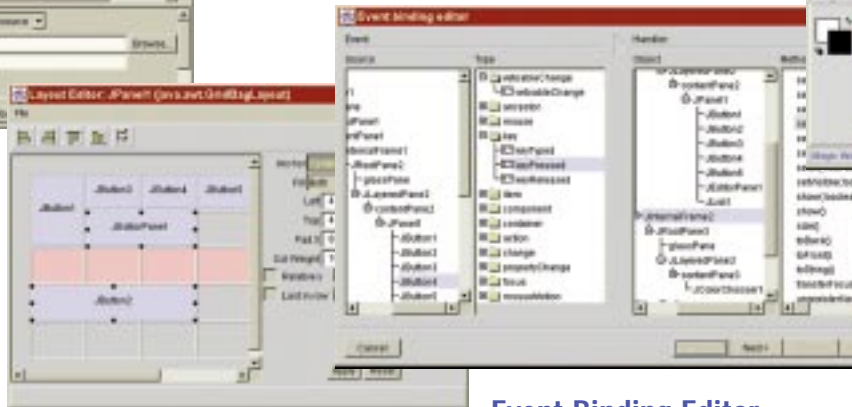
Browse...

Layout Editor: JPanel1 (java.awt.GridBagLayout)

File

JButton1

JButton3

JButton4

JButton5

JEditorPanel

JButton2

Relative

Last in row

Event binding editor

Event

Source

Type

vetoableChange

vetoableChange

ancestor

mouse

key

keyTyped

keyPressed

keyReleased

item

component

container

action

change

propertyChange

focus

mouseMotion

contentPane2

JPanel1

JButton1

JButton2

JButton3

JButton4

JButton5

Handler

Object

Method

contentPane2

JPanel1

JButton1

JButton2

JButton3

JButton4

JButton5

JEditorPane1

JList1

JInternalFrame2

JRootPane3

glassPane

JLayeredPane3

contentPane3

JColorChooser1

show()

Cancel

Next>

Event Binding Editor